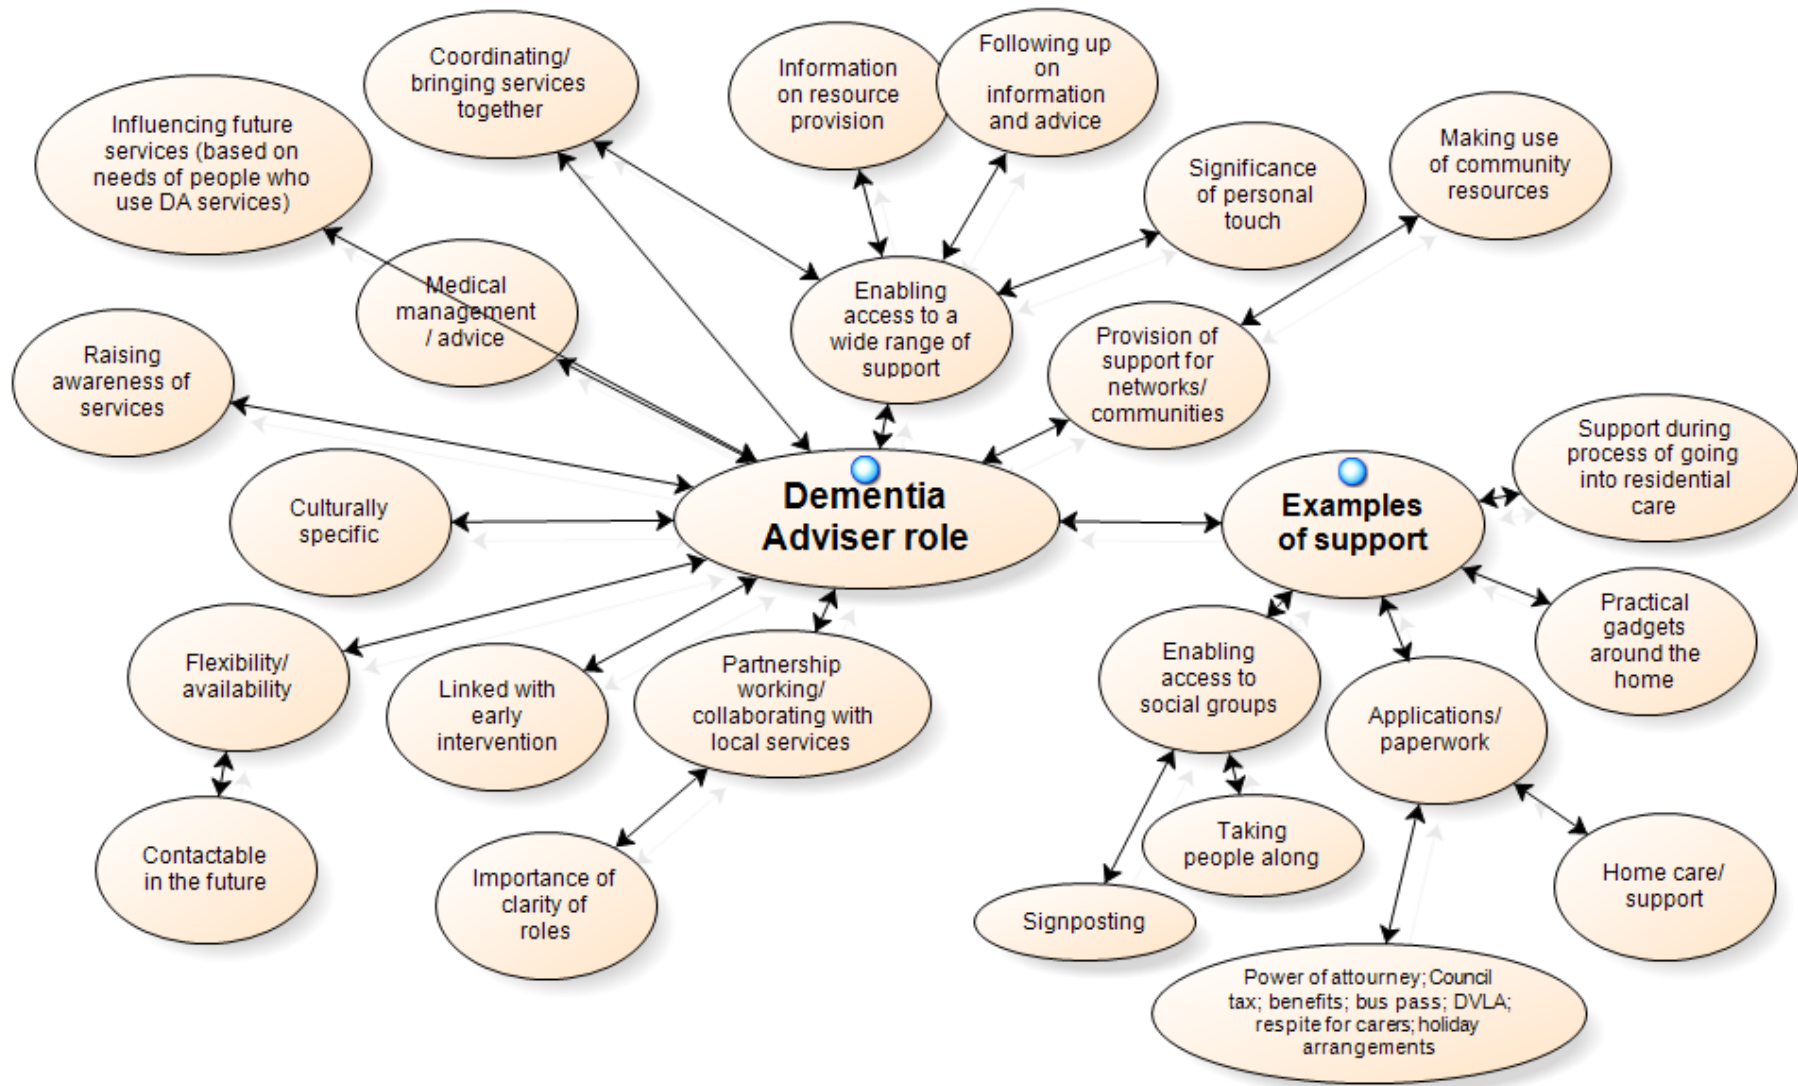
Coordinating/ bringing services together

Information on resource provision

Following up on information and advice

Influencing future services (based on needs of people who use DA services)

Significance of personal touch

Making use of community resources

Medical management / advice

Enabling access to a wide range of support

Provision of support for networks/ communities

Raising awareness of services

Support during process of going into residential care

Dementia Adviser role

Examples of support

Culturally specific

Practical gadgets around the home

Flexibility/ availability

Linked with early intervention

Partnership working/ collaborating with local services

Enabling access to social groups

Applications/ paperwork

Contactable in the future

Taking people along

Importance of clarity of roles

Home care/ support

Signposting

Power of attorney; Council tax; benefits; bus pass; DVLA; respite for carers; holiday arrangements